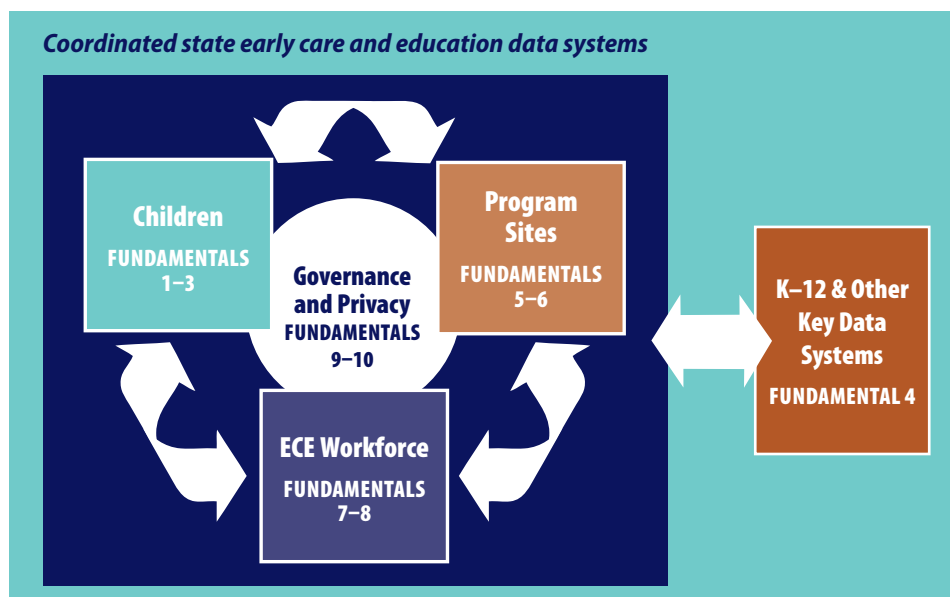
Coordinated state early care and education data systems

Children
FUNDAMENTALS 1–3

Governance and Privacy
FUNDAMENTALS 9–10

Program Sites
FUNDAMENTALS 5–6

ECE Workforce
FUNDAMENTALS 7–8

K–12 & Other Key Data Systems
FUNDAMENTAL 4